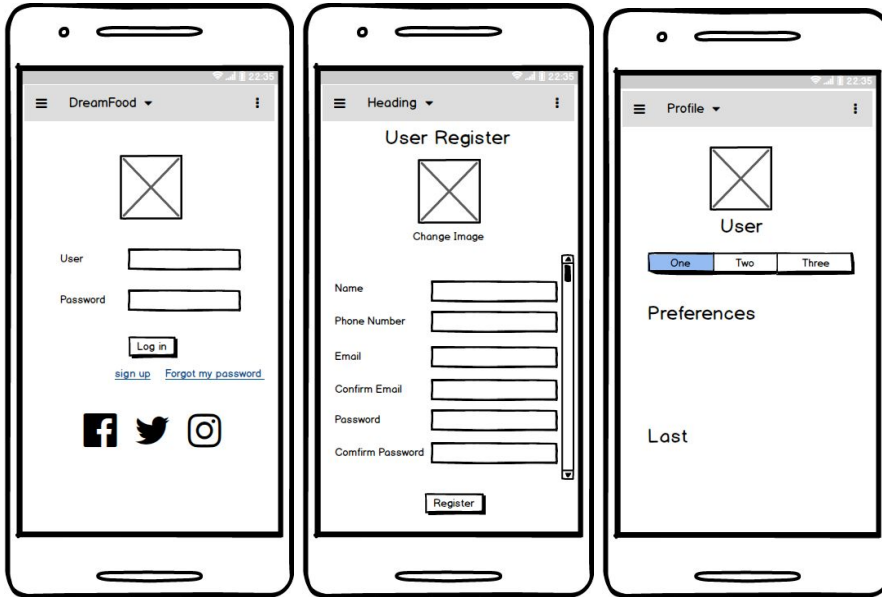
22:35

DreamFood

User

Password

Log in

sign up Forgot my password

22:35

Heading

User Register

Change Image

Name

Phone Number

Email

Confirm Email

Password

Comfirm Password

Register

22:35

Profile

User

| One | Two | Three |
|---|---|---|

Preferences

Last